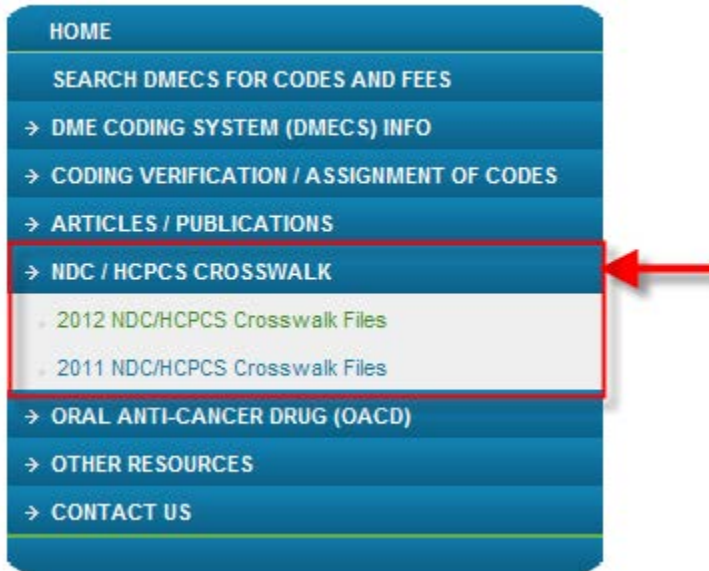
HOME

SEARCH DMECS FOR CODES AND FEES

→ DME CODING SYSTEM (DMECS) INFO

→ CODING VERIFICATION / ASSIGNMENT OF CODES

→ ARTICLES / PUBLICATIONS

→ NDC / HCPCS CROSSWALK

2012 NDC/HCPCS Crosswalk Files

2011 NDC/HCPCS Crosswalk Files

→ ORAL ANTI-CANCER DRUG (OACD)

→ OTHER RESOURCES

→ CONTACT US